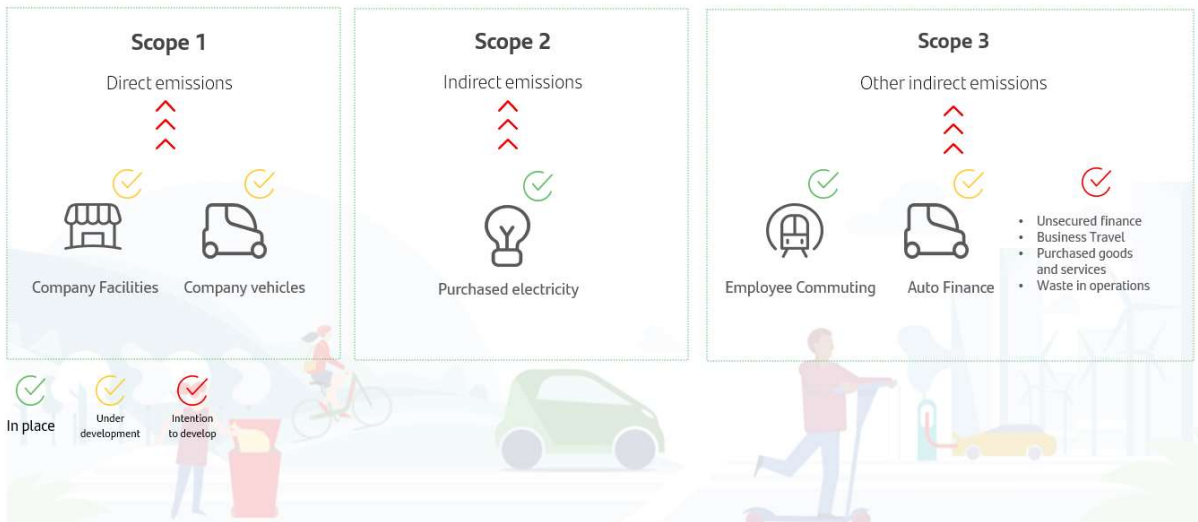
Scope 1

Direct emissions

Company Facilities

Company vehicles

Scope 2

Indirect emissions

Purchased electricity

Scope 3

Other indirect emissions

Employee Commuting

Auto Finance

- Unsecured finance
- Business Travel
- Purchased goods and services
- Waste in operations

In place

Under development

Intention to develop